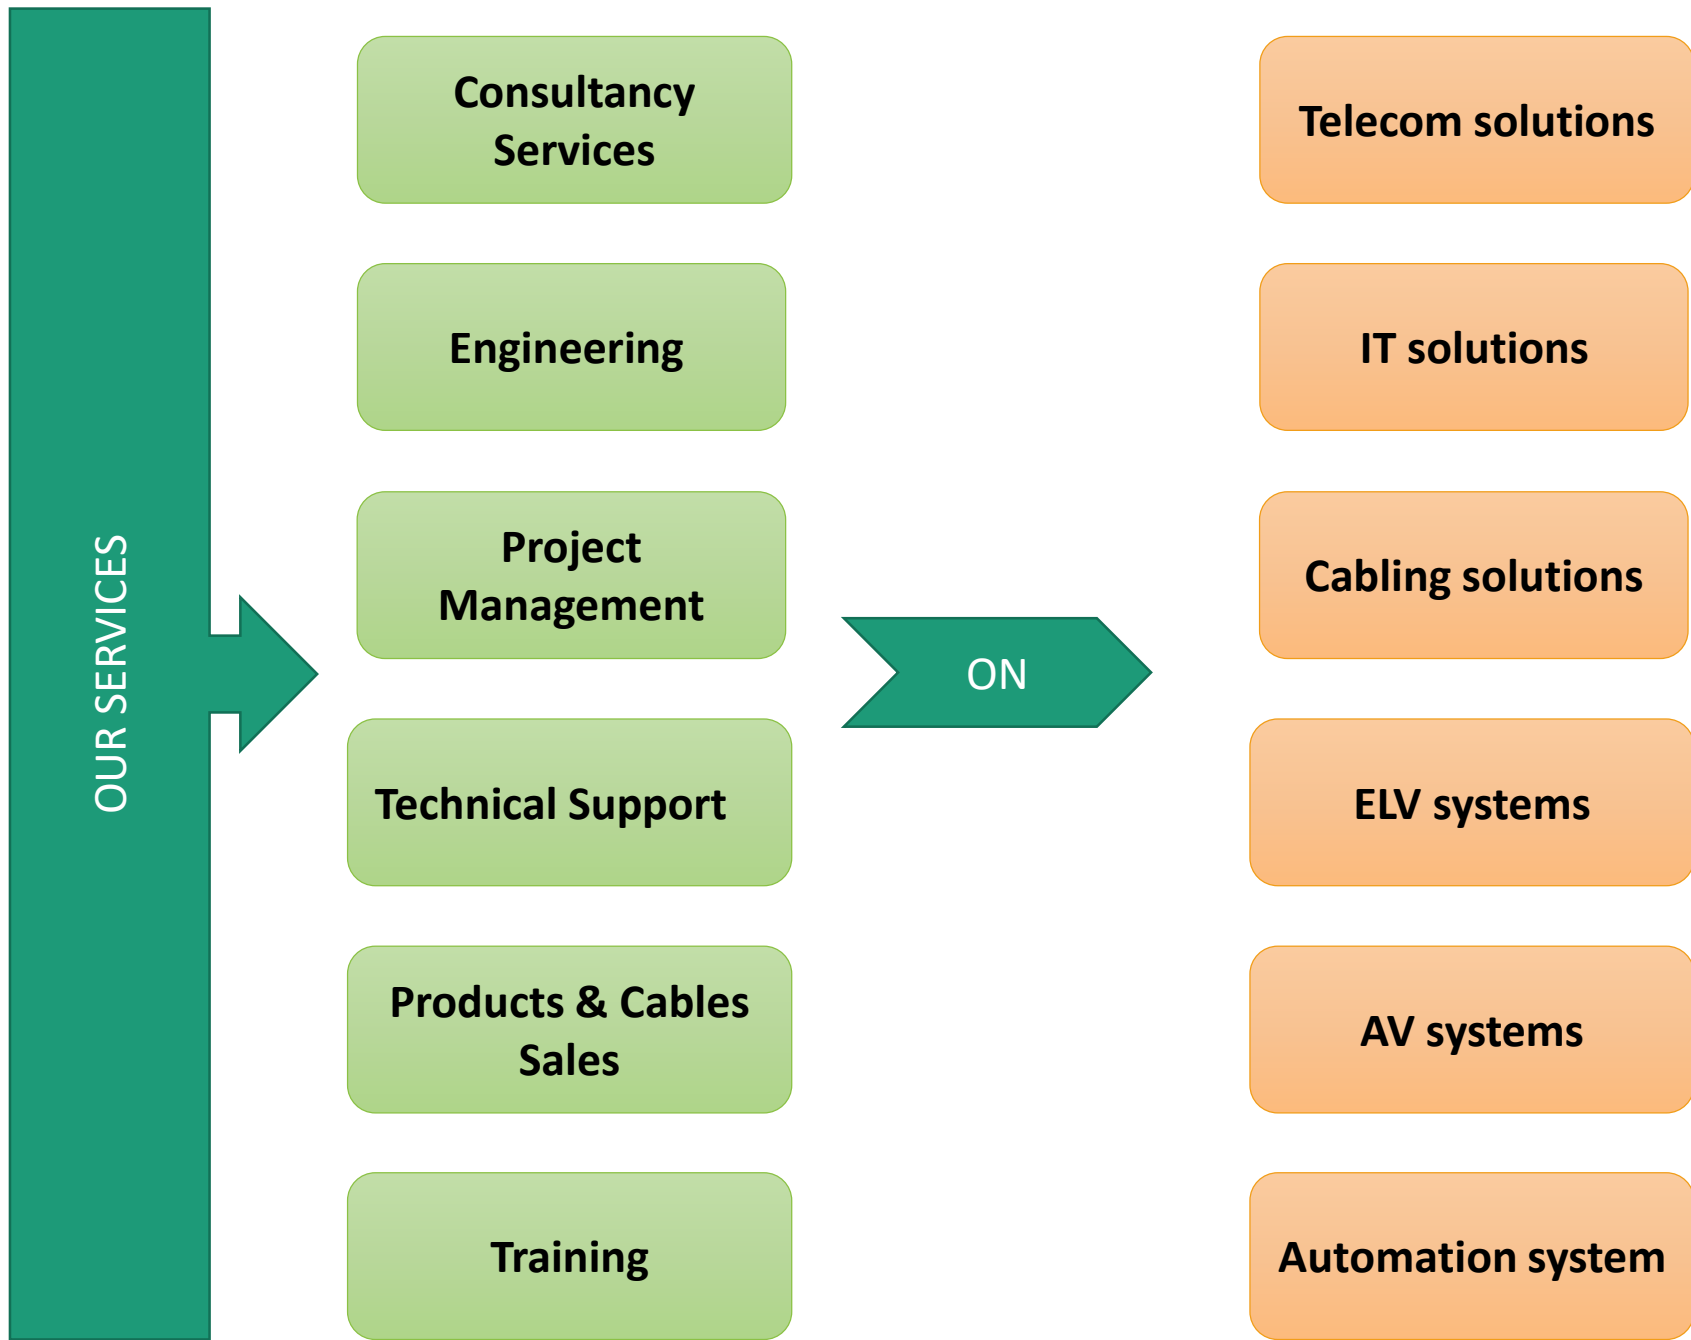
OUR SERVICES

Consultancy Services

Engineering

Project Management

Technical Support

Products & Cables Sales

Training

ON

Telecom solutions

IT solutions

Cabling solutions

ELV systems

AV systems

Automation system